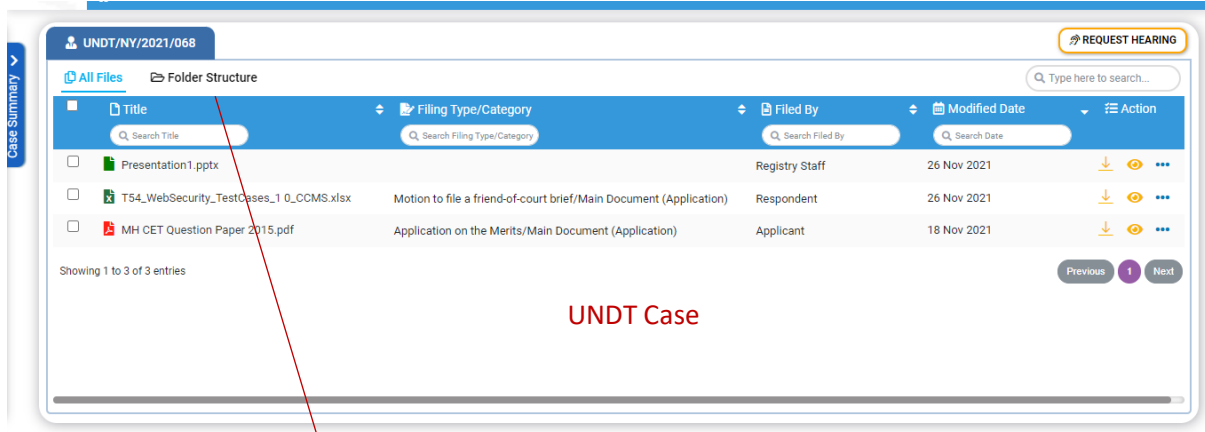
Case Summary

UNDT/NY/2021/068

REQUEST HEARING

All Files Folder Structure

Type here to search...

| | Title | Filing Type/Category | Filed By | Modified Date | Action |
|---|---|---|---|---|---|
| | Search Title | Search Filing Type/Category | Search Filed By | Search Date | |
| | Presentation1.pptx | | Registry Staff | 26 Nov 2021 | |
| | T54_WebSecurity_TestCases_1 0_CCMS.xlsx | Motion to file a friend-of-court brief/Main Document (Application) | Respondent | 26 Nov 2021 | |
| | MH CET Question Paper 2015.pdf | Application on the Merits/Main Document (Application) | Applicant | 18 Nov 2021 | |

Showing 1 to 3 of 3 entries

Previous 1 Next

UNDT Case